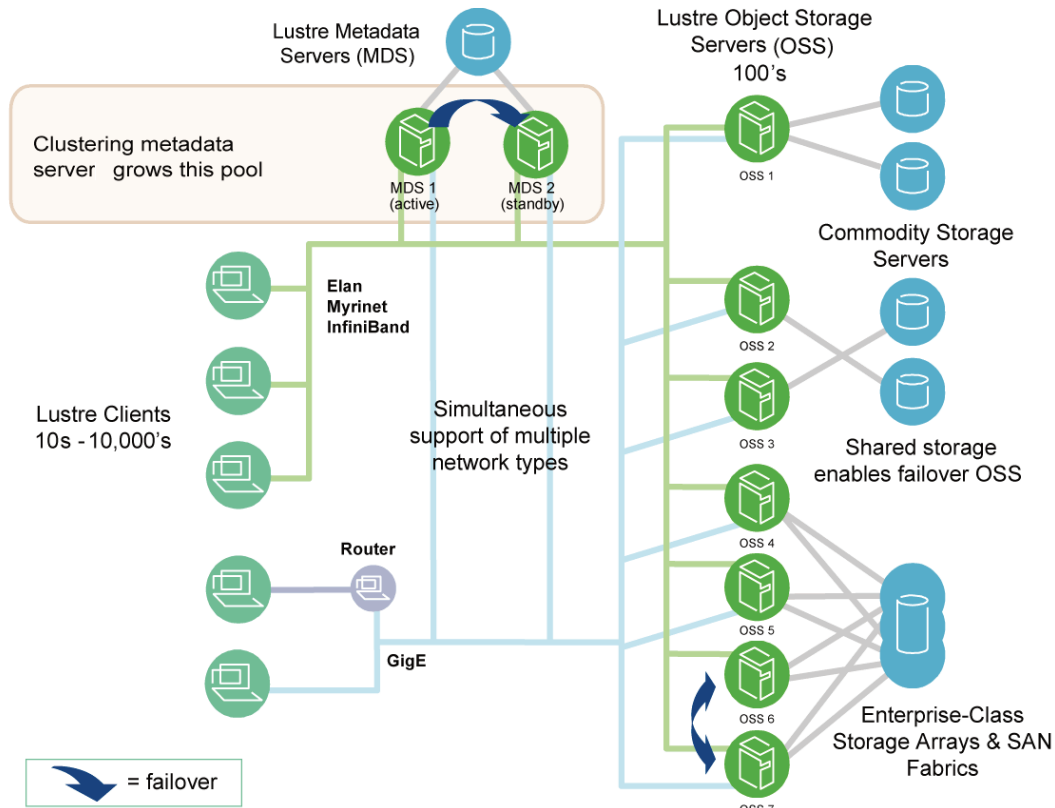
Lustre Metadata Servers (MDS)

Lustre Object Storage Servers (OSS) 100's

Clustering metadata server grows this pool

MDS 1 (active)

MDS 2 (standby)

OSS 1

Commodity Storage Servers

Elan
Myrinet
InfiniBand

OSS 2

OSS 3

Lustre Clients 10s - 10,000's

Simultaneous support of multiple network types

Shared storage enables failover OSS

OSS 4

Router

OSS 5

GigE

OSS 6

Enterprise-Class Storage Arrays & SAN Fabrics

= failover

OSS 7